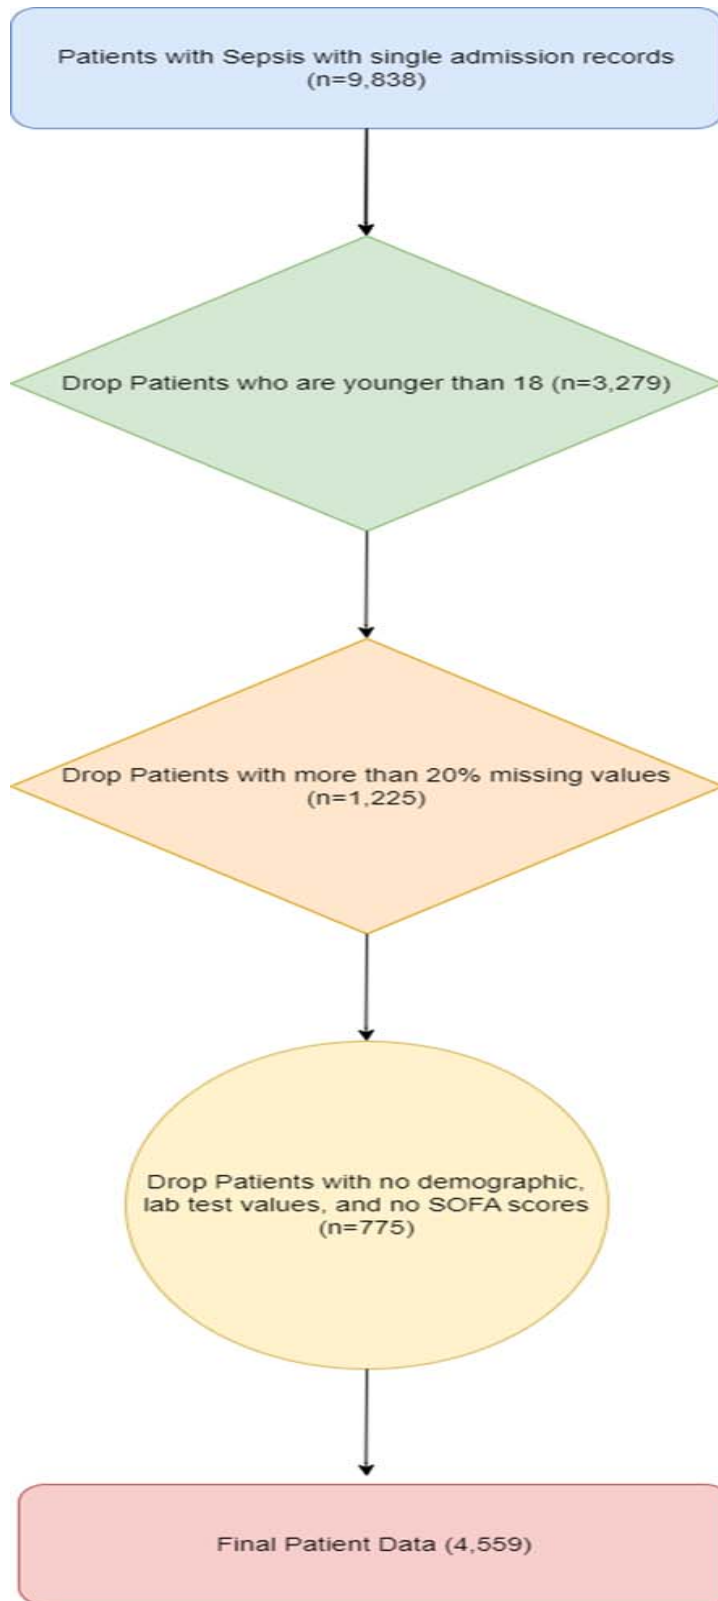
Patients with Sepsis with single admission records (n=9,838)

Drop Patients who are younger than 18 (n=3,279)

Drop Patients with more than 20% missing values (n=1,225)

Drop Patients with no demographic, lab test values, and no SOFA scores (n=775)

Final Patient Data (4,559)